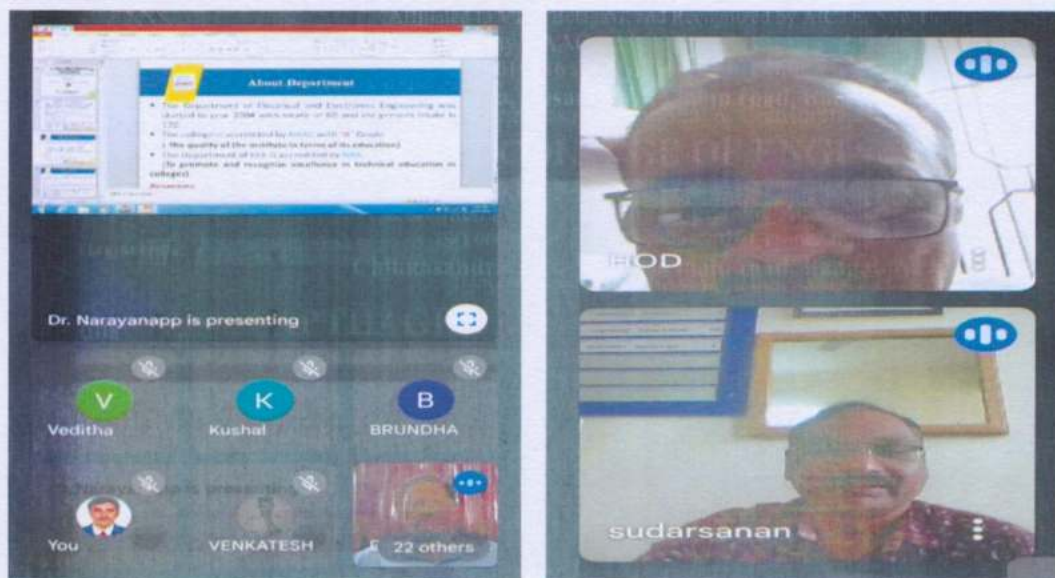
About Department

The Department of Electrical and Electronics Engineering was started in year 2008 with intake of 60 and the present intake is 120

The college is accredited by NAAC with "A" Grade

( the quality of the institute in terms of its education)

The department of EEE is accredited by NBA

(To promote and recognise excellence in technical education in colleges)

Dr. Narayanapp is presenting

V
Veditha

K
Kushal

B
BRUNDHA

You

VENKATESH

22 others

HOD

sudarsanan